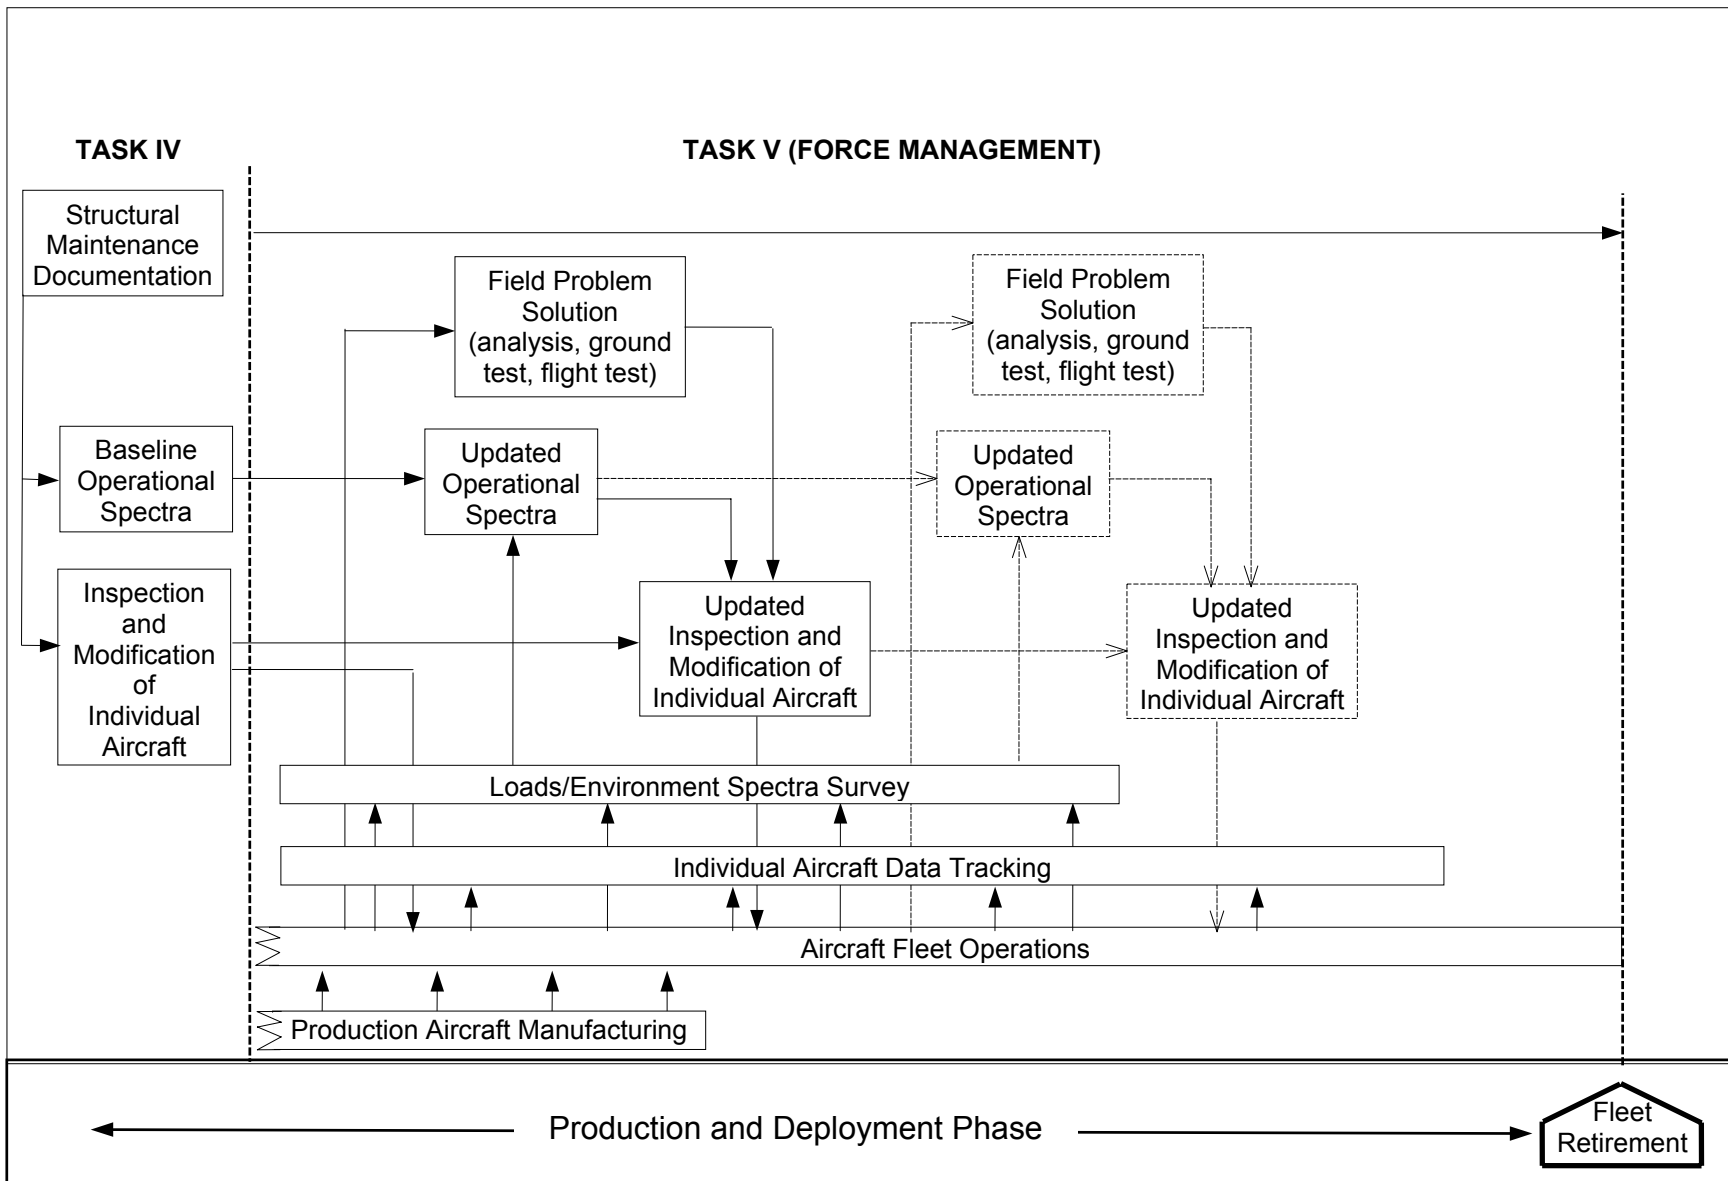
TASK IV

TASK V (FORCE MANAGEMENT)

Structural Maintenance Documentation

Field Problem Solution (analysis, ground test, flight test)

Field Problem Solution (analysis, ground test, flight test)

Baseline Operational Spectra

Updated Operational Spectra

Updated Operational Spectra

Inspection and Modification of Individual Aircraft

Updated Inspection and Modification of Individual Aircraft

Updated Inspection and Modification of Individual Aircraft

Loads/Environment Spectra Survey

Individual Aircraft Data Tracking

Aircraft Fleet Operations

Production Aircraft Manufacturing

Production and Deployment Phase

Fleet Retirement